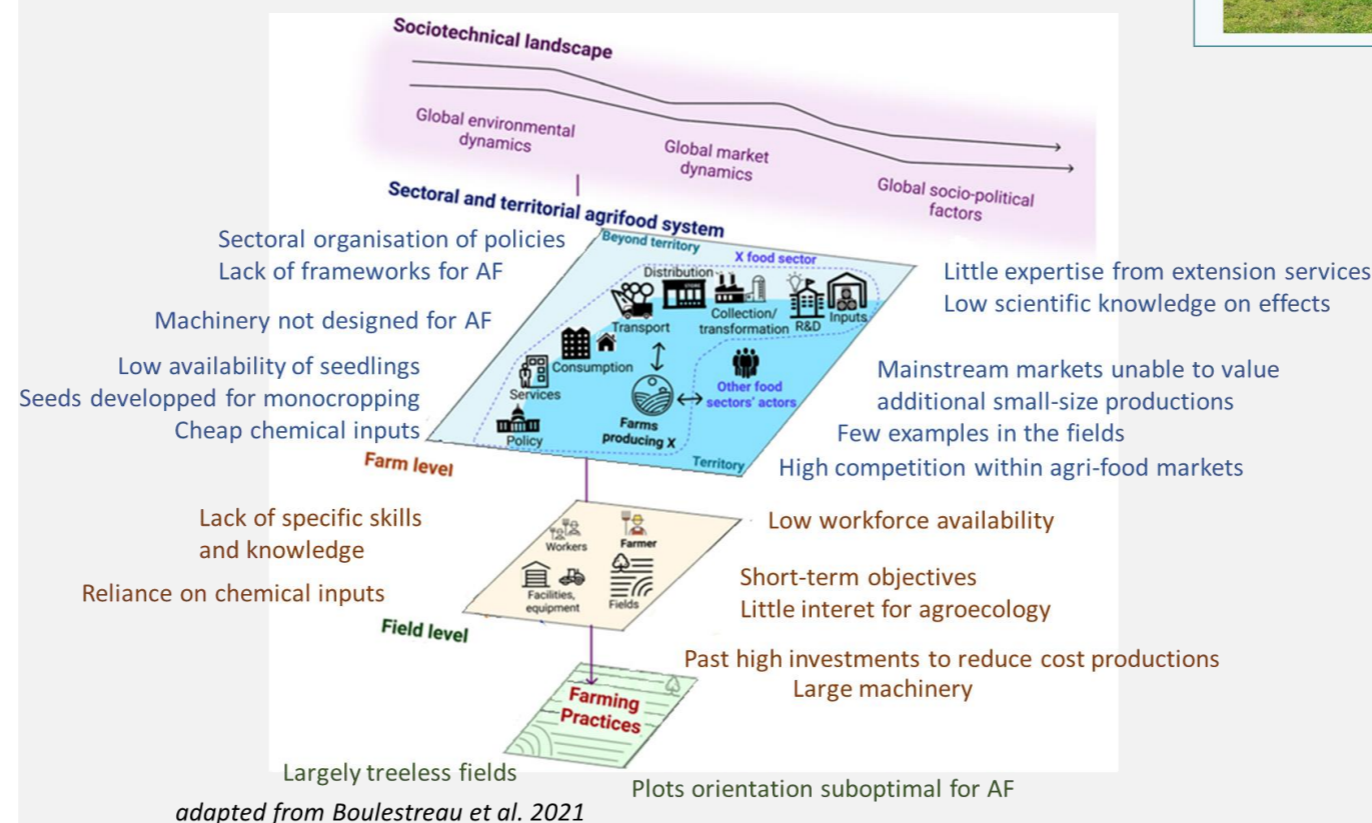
Sociotechnical landscape

Global environmental dynamics

Global market dynamics

Global socio-political factors

Sectoral and territorial agrifood system

Sectoral organisation of policies
Lack of frameworks for AF

Machinery not designed for AF

Low availability of seedlings
Seeds developped for monocropping
Cheap chemical inputs

Beyond territory

X food sector

Distribution

Transport

Collection/ transformation

R&D

Inputs

Consumption

Services

Policy

Farms producing X

Other food sectors' actors

Territory

Little expertise from extension services
Low scientific knowledge on effects

Mainstream markets unable to value additional small-size productions
Few examples in the fields
High competition within agri-food markets

Farm level

Lack of specific skills and knowledge

Reliance on chemical inputs

Workers

Farmer

Facilities, equipment

Fields

Low workforce availability

Short-term objectives
Little interet for agroecology

Field level

Past high investments to reduce cost productions
Large machinery

Farming Practices

Largely treeless fields

Plots orientation suboptimal for AF

adapted from Boulestreau et al. 2021